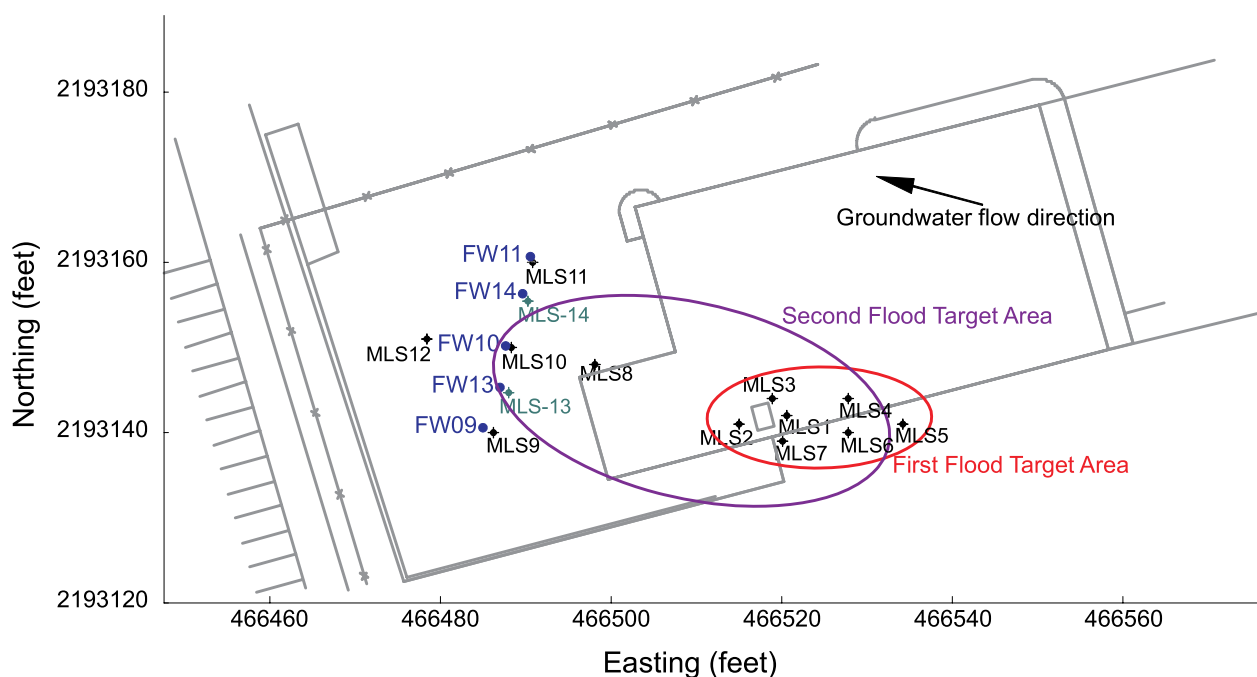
2193180
2193160
2193140
2193120
Northing (feet)
466460
466480
466500
466520
466540
466560
Easting (feet)
Groundwater flow direction
FW11
MLS11
FW14
MLS-14
Second Flood Target Area
MLS12
FW10
MLS10
MLS8
FW13
MLS-13
FW09
MLS9
MLS3
MLS4
MLS2
MLS1
MLS7
MLS6
MLS5
First Flood Target Area